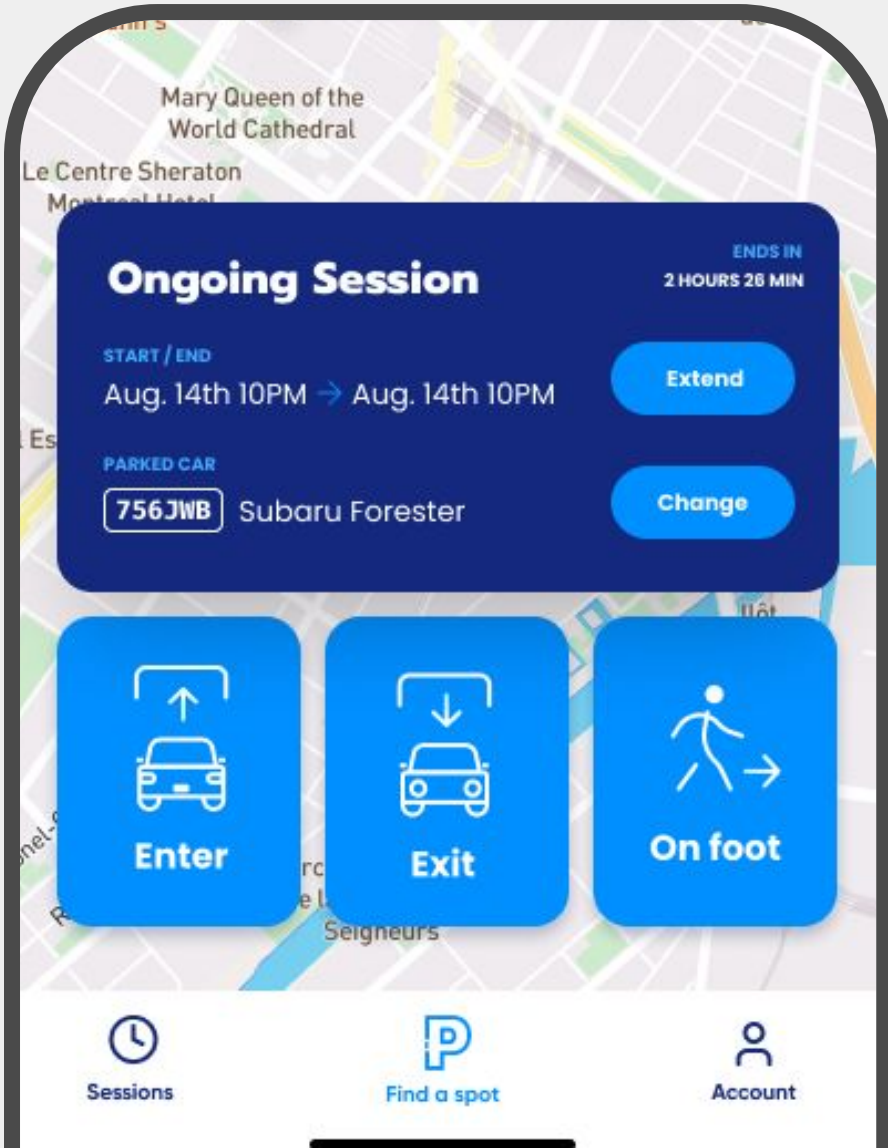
Mary Queen of the World Cathedral

Le Centre Sheraton

Ongoing Session

ENDS IN
2 HOURS 26 MIN

START / END
Aug. 14th 10PM → Aug. 14th 10PM

Extend

PARKED CAR
756JWB Subaru Forester

Change

Îlot

Enter

Exit

On foot

Seigneurs

Sessions

Find a spot

Account